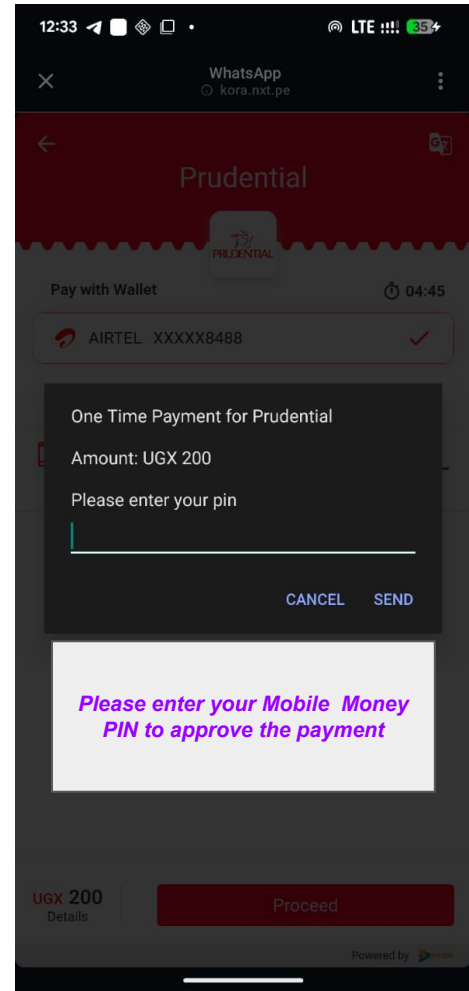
12:33 LTE 35

WhatsApp
kora.nxt.pe

Prudential

PRUDENTIAL

Pay with Wallet
04:45

AIRTEL XXXXX8488

One Time Payment for Prudential

Amount: UGX 200

Please enter your pin

CANCEL SEND

Please enter your Mobile Money PIN to approve the payment

UGX 200
Details

Proceed

Powered by